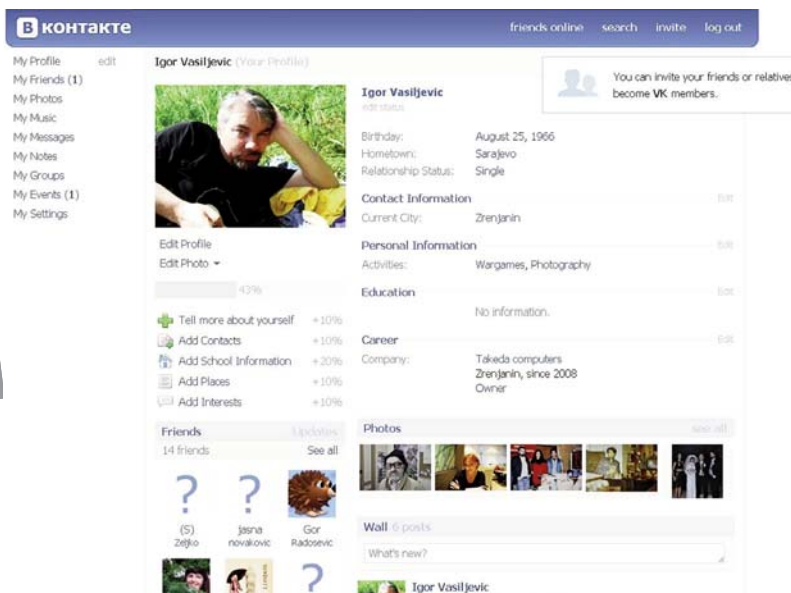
B контакте

friends online search invite log out

My Profile edit
My Friends (1)
My Photos
My Music
My Messages
My Notes
My Groups
My Events (1)
My Settings

Igor Vasiljevic (Your Profile)

You can invite your friends or relatives become VK members.

Igor Vasiljevic
edit status

Birthday: August 25, 1966
Hometown: Sarajevo
Relationship Status: Single

Contact Information Edit
Current City: Zrenjanin

Personal Information Edit
Activities: Wargames, Photography

Education Edit
No information.

Career Edit
Company: Takeda computers
Zrenjanin, since 2008
Owner

Edit Profile
Edit Photo

43%

Tell more about yourself +10%
Add Contacts +10%
Add School Information +20%
Add Places +10%
Add Interests +10%

Friends Updates
14 friends See all

(S) Zeljko
jasna novakovic
Gor Radosevic

Photos see all

Wall 6 posts
What's new?

Igor Vasiljevic